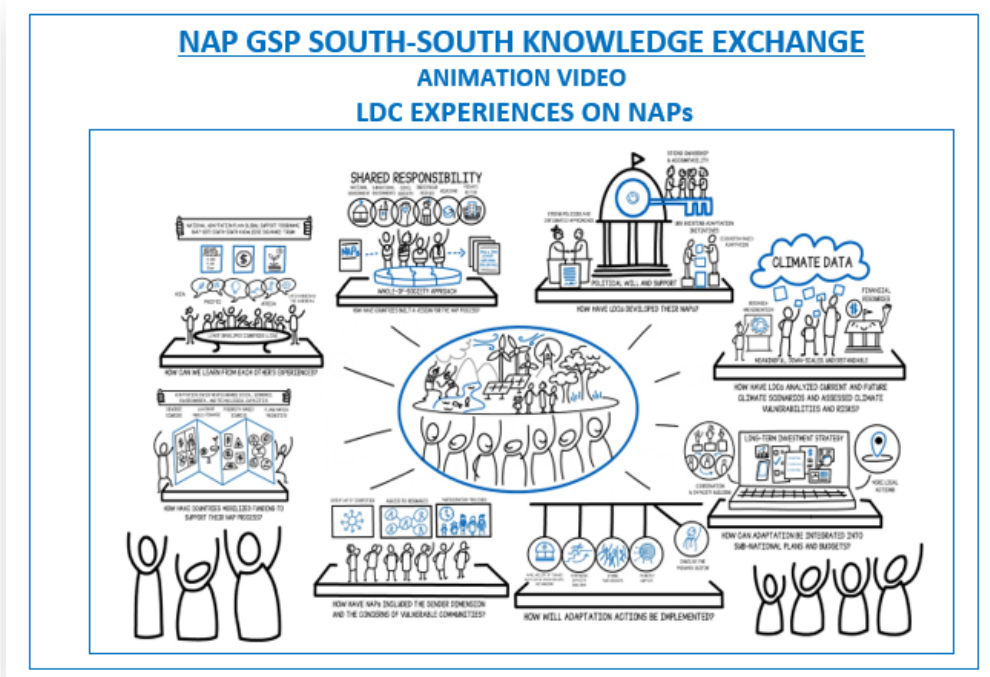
NAP GSP SOUTH-SOUTH KNOWLEDGE EXCHANGE
ANIMATION VIDEO
LDC EXPERIENCES ON NAPs

SHARED RESPONSIBILITY

NAPs

WHOLE-OF-SOCIETY APPROACH

HOW HAVE COUNTRIES BUILT A VISION FOR THE NAP PROCESS?

STRONG OWNERSHIP & ACCOUNTABILITY

STRONG POLICIES AND INTEGRATED APPROACHES

LINK EXISTING ADAPTATION INITIATIVES

POLITICAL WILL AND SUPPORT

HOW HAVE LDCs DEVELOPED THEIR NAPS?

CLIMATE DATA

FINANCIAL RESOURCES

MEANINGFUL, DOWN-SCALED AND OBTAINABLE

HOW HAVE LDCs ANALYZED CURRENT AND FUTURE CLIMATE SCENARIOS AND ASSESSED CLIMATE VULNERABILITIES AND RISKS?

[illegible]

HOW CAN WE LEARN FROM EACH OTHER'S EXPERIENCES?

HOW HAVE COUNTRIES MOBILIZED FUNDING TO SUPPORT THEIR NAP PROCESS?

LONG-TERM INVESTMENT STRATEGY

COORDINATION & CAPACITY BUILDING

MORE LOCAL ACTIONS

HOW CAN ADAPTATION BE INTEGRATED INTO SUB-NATIONAL PLANS AND BUDGETS?

HOW HAVE NAPs INCLUDED THE GENDER DIMENSION AND THE CONCERNS OF VULNERABLE COMMUNITIES?

ENGAGE THE PRIVATE SECTOR

HOW WILL ADAPTATION ACTIONS BE IMPLEMENTED?